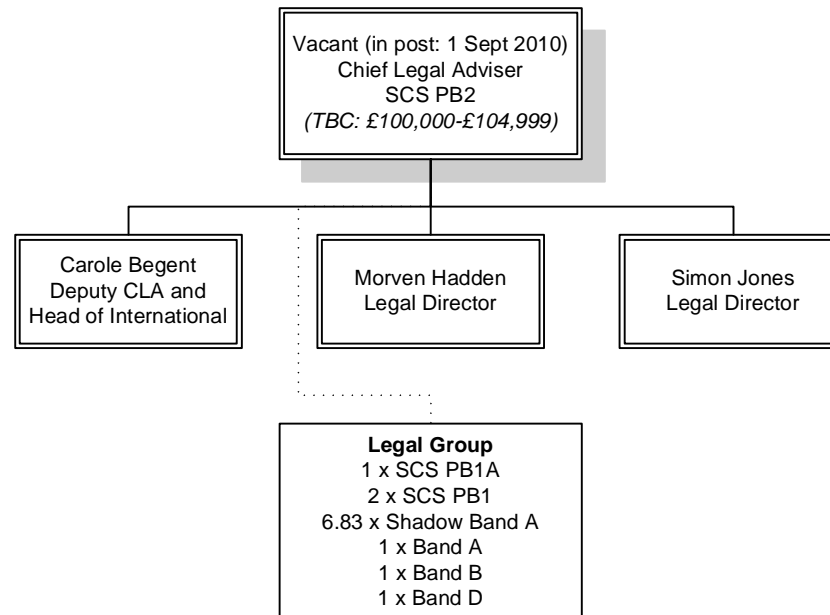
Vacant (in post: 1 Sept 2010)
Chief Legal Adviser
SCS PB2
(TBC: £100,000-£104,999)

Carole Begent
Deputy CLA and
Head of International

Morven Hadden
Legal Director

Simon Jones
Legal Director

**Legal Group**
1 x SCS PB1A
2 x SCS PB1
6.83 x Shadow Band A
1 x Band A
1 x Band B
1 x Band D